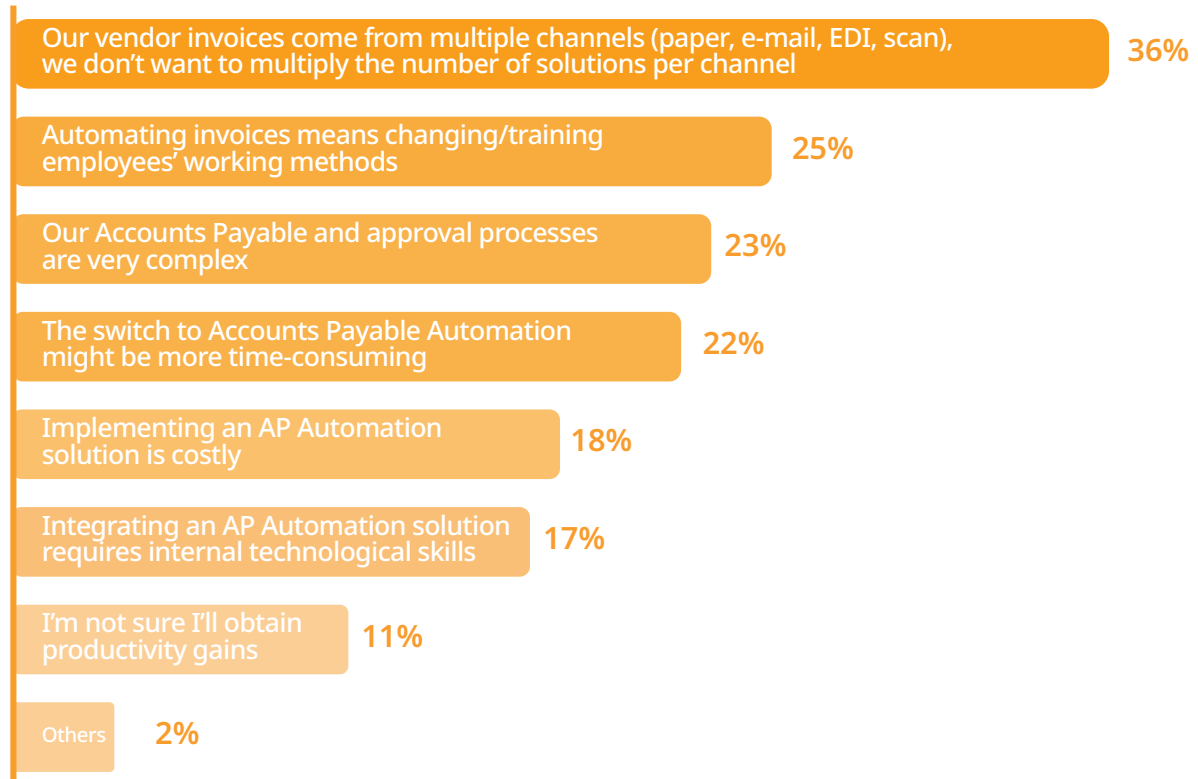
Our vendor invoices come from multiple channels (paper, e-mail, EDI, scan), we don’t want to multiply the number of solutions per channel 36%

Automating invoices means changing/training employees’ working methods 25%

Our Accounts Payable and approval processes are very complex 23%

The switch to Accounts Payable Automation might be more time-consuming 22%

Implementing an AP Automation solution is costly 18%

Integrating an AP Automation solution requires internal technological skills 17%

I’m not sure I’ll obtain productivity gains 11%

Others 2%